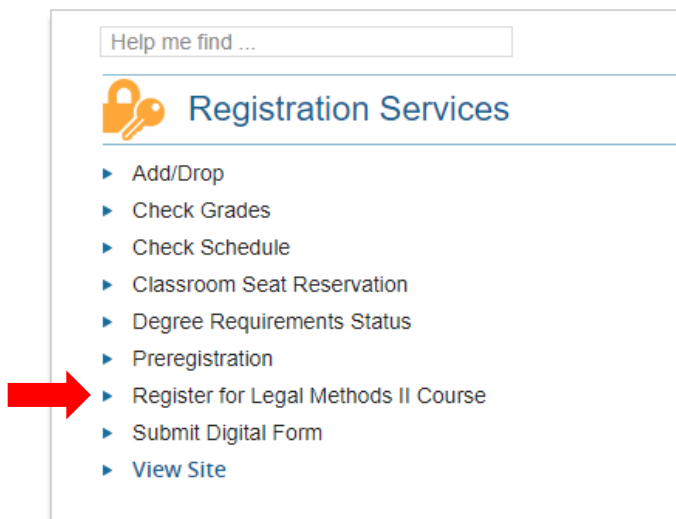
Help me find ...

Registration Services

- Add/Drop
- Check Grades
- Check Schedule
- Classroom Seat Reservation
- Degree Requirements Status
- Preregistration
- Register for Legal Methods II Course
- Submit Digital Form
- View Site